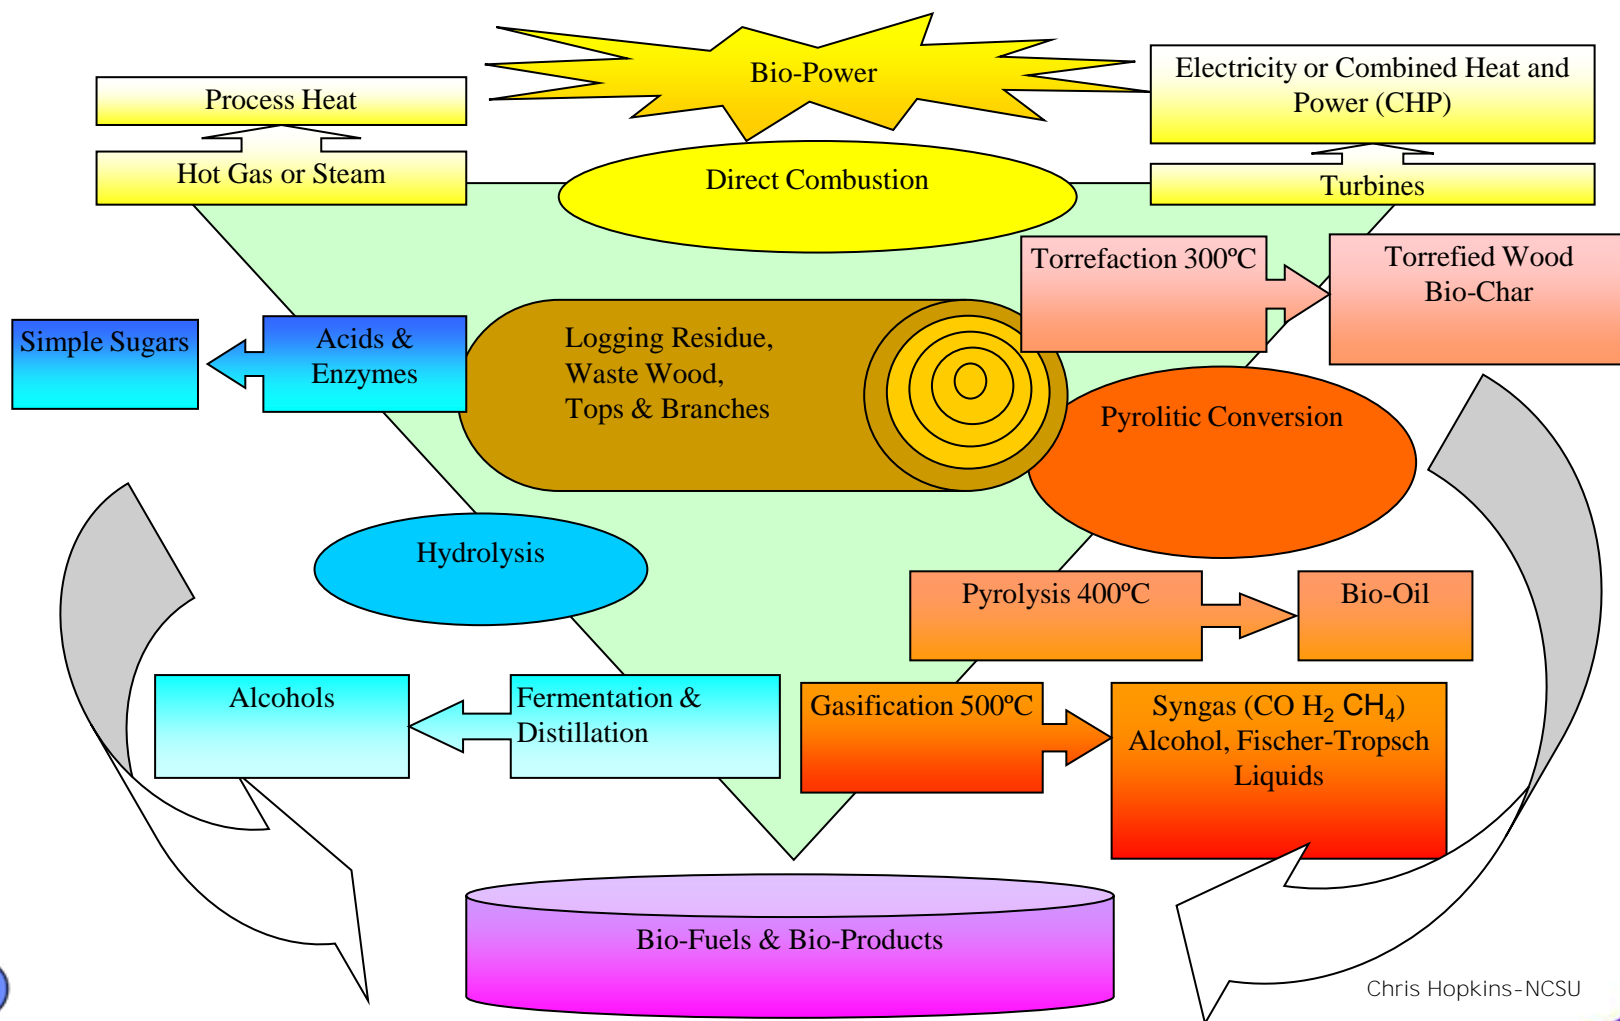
Bio-Power

Process Heat

Electricity or Combined Heat and Power (CHP)

Hot Gas or Steam

Direct Combustion

Turbines

Torrefaction 300ºC

Torrefied Wood Bio-Char

Simple Sugars

Acids & Enzymes

Logging Residue, Waste Wood, Tops & Branches

Pyrolitic Conversion

Hydrolysis

Pyrolysis 400ºC

Bio-Oil

Alcohols

Fermentation & Distillation

Gasification 500ºC

Syngas (CO $H_2$ $CH_4$) Alcohol, Fischer-Tropsch Liquids

Bio-Fuels & Bio-Products

Chris Hopkins-NCSU